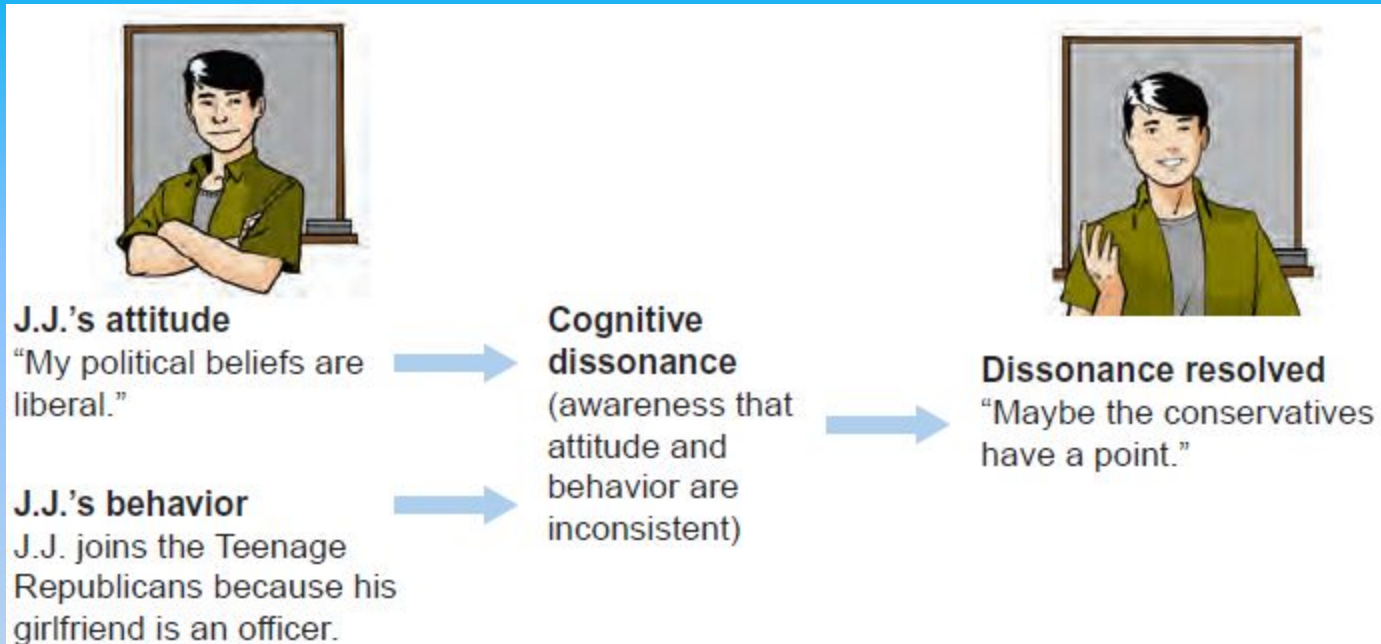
J.J.'s attitude
"My political beliefs are liberal."

J.J.'s behavior
J.J. joins the Teenage Republicans because his girlfriend is an officer.

Cognitive dissonance
(awareness that attitude and behavior are inconsistent)

Dissonance resolved
"Maybe the conservatives have a point."